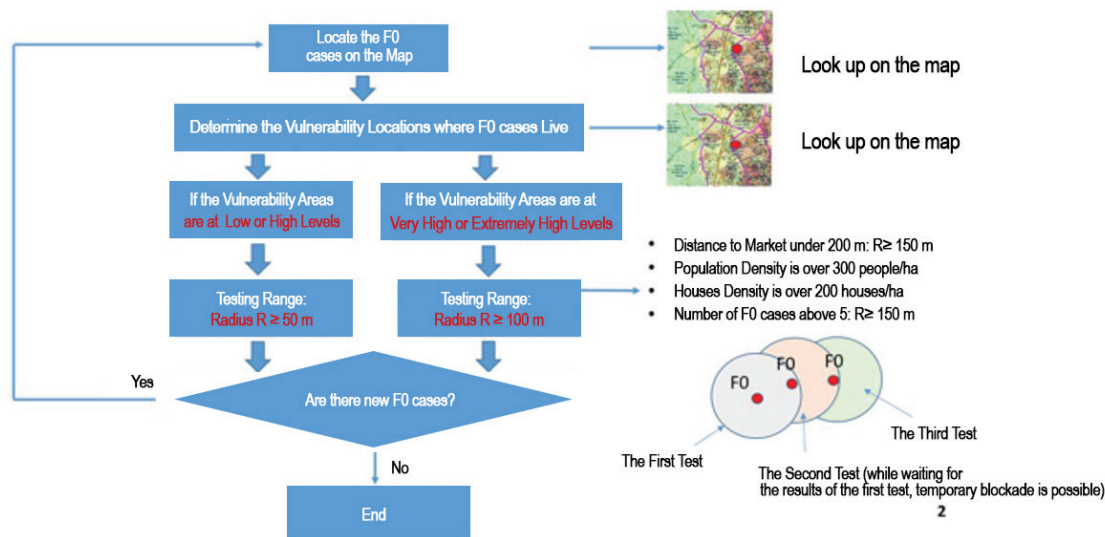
Locate the F0 cases on the Map

Look up on the map

Determine the Vulnerability Locations where F0 cases Live

Look up on the map

If the Vulnerability Areas are at Low or High Levels

If the Vulnerability Areas are at Very High or Extremely High Levels

- Distance to Market under 200 m: R≥ 150 m
- Population Density is over 300 people/ha
- Houses Density is over 200 houses/ha
- Number of F0 cases above 5: R≥ 150 m

Testing Range: Radius R ≥ 50 m

Testing Range: Radius R ≥ 100 m

Yes

Are there new F0 cases?

No

End

F0

F0

F0

The First Test

The Second Test (while waiting for the results of the first test, temporary blockade is possible)

The Third Test

2